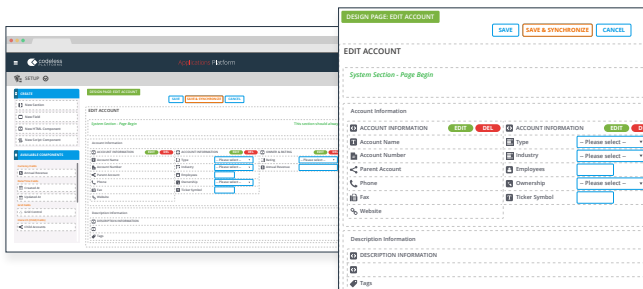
codeless

Application Platform

SETUP

CREATE

AVAILABLE COMPONENTS

DESIGN PAGE: EDIT ACCOUNT

SAVE

SAVE & SYNCHRONIZE

CANCEL

EDIT ACCOUNT

System Section - Page Begin

Account Information

ACCOUNT INFORMATION

EDIT

DEL

Account Name

Account Number

Parent Account

Phone

Fax

Website

ACCOUNT INFORMATION

EDIT

D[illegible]

Type

- Please select -

Industry

- Please select -

Employees

Ownership

- Please select -

Ticker Symbol

Description Information

DESCRIPTION INFORMATION

Tags